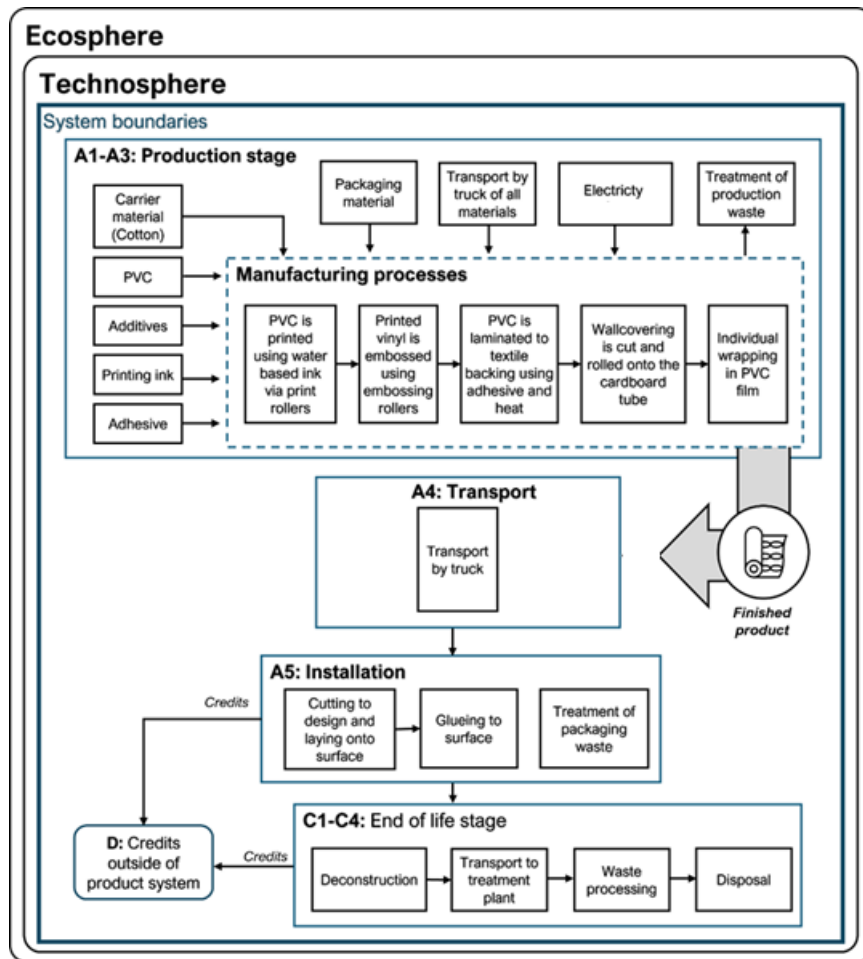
Ecosphere

Technosphere

System boundaries

A1-A3: Production stage

Packaging material

Transport by truck of all materials

Electricty

Treatment of production waste

Carrier material (Cotton)

PVC

Additives

Printing ink

Adhesive

Manufacturing processes

PVC is printed using water based ink via print rollers

Printed vinyl is embossed using embossing rollers

PVC is laminated to textile backing using adhesive and heat

Wallcovering is cut and rolled onto the cardboard tube

Individual wrapping in PVC film

A4: Transport

Transport by truck

Finished product

A5: Installation

Credits

Cutting to design and laying onto surface

Glueing to surface

Treatment of packaging waste

C1-C4: End of life stage

D: Credits outside of product system

Credits

Deconstruction

Transport to treatment plant

Waste processing

Disposal